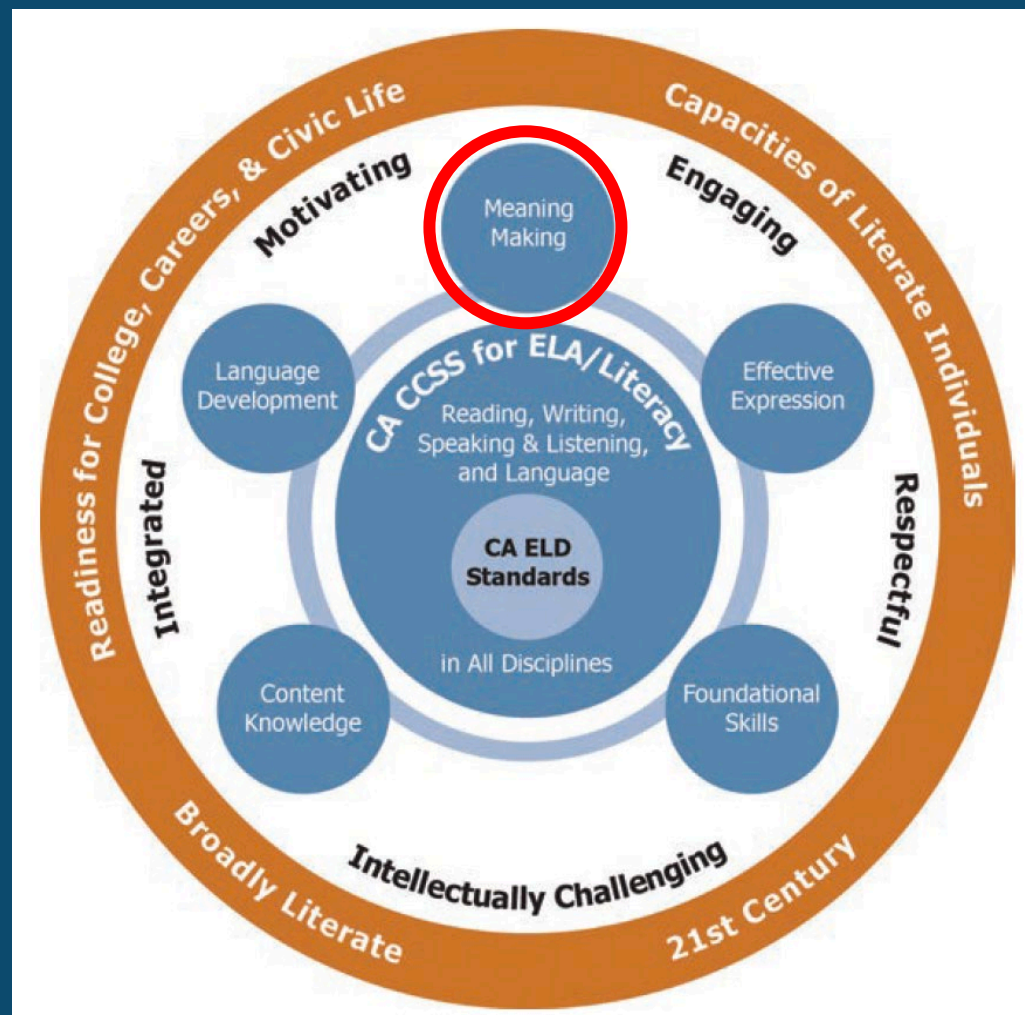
Readiness for College, Careers, & Civic Life

Capacities of Literate Individuals

Broadly Literate

21st Century

Motivating

Engaging

Integrated

Respectful

Intellectually Challenging

Meaning Making

Language Development

Effective Expression

Content Knowledge

Foundational Skills

CA CCSS for ELA/Literacy

Reading, Writing, Speaking & Listening, and Language

CA ELD Standards

in All Disciplines